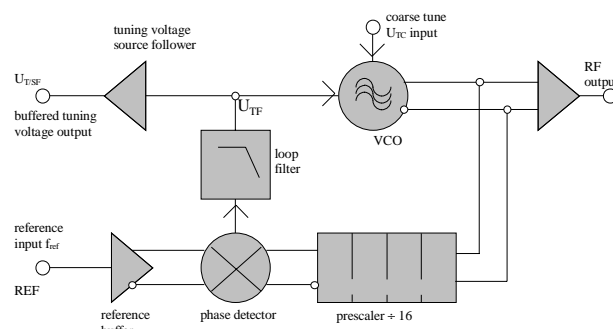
tuning voltage source follower

coarse tune $U_{TC}$ input

$U_{T/SF}$

buffered tuning voltage output

$U_{TF}$

VCO

RF output

loop filter

reference input $f_{ref}$

REF

reference buffer

phase detector

prescaler ÷ 16